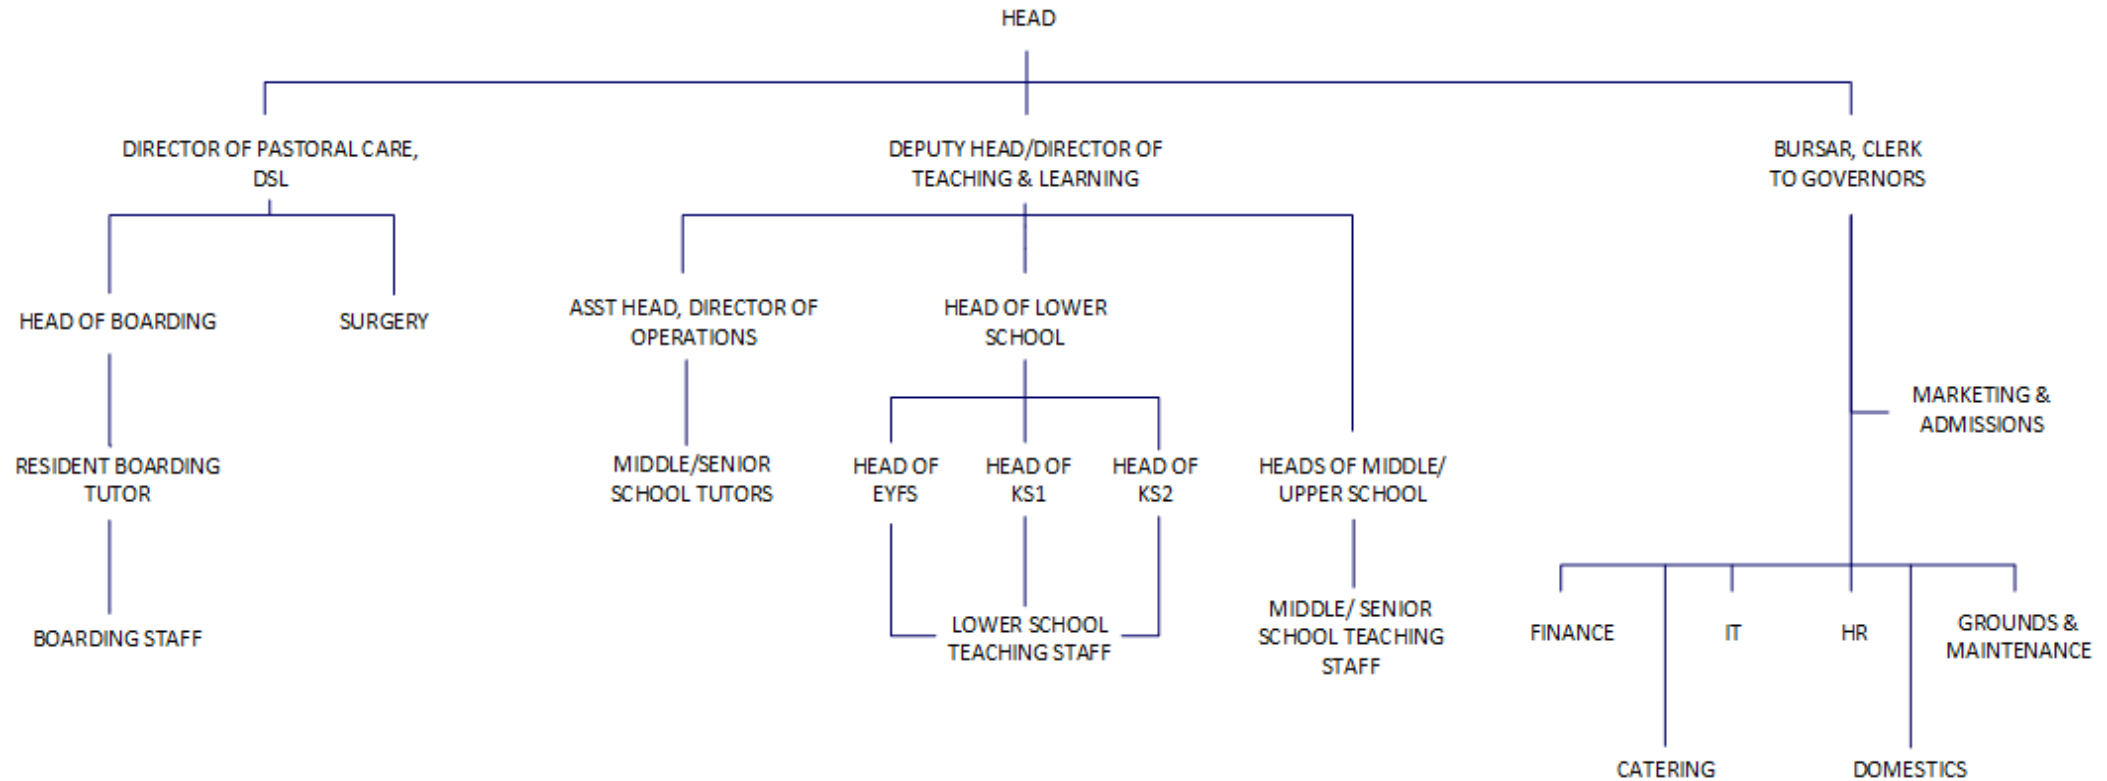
HEAD

DIRECTOR OF PASTORAL CARE, DSL

HEAD OF BOARDING

RESIDENT BOARDING TUTOR

BOARDING STAFF

SURGERY

DEPUTY HEAD/DIRECTOR OF TEACHING & LEARNING

ASST HEAD, DIRECTOR OF OPERATIONS

MIDDLE/SENIOR SCHOOL TUTORS

HEAD OF LOWER SCHOOL

HEAD OF EYFS

HEAD OF KS1

HEAD OF KS2

LOWER SCHOOL TEACHING STAFF

HEADS OF MIDDLE/ UPPER SCHOOL

MIDDLE/ SENIOR SCHOOL TEACHING STAFF

BURSAR, CLERK TO GOVERNORS

MARKETING & ADMISSIONS

FINANCE

IT

HR

GROUNDS & MAINTENANCE

CATERING

DOMESTICS